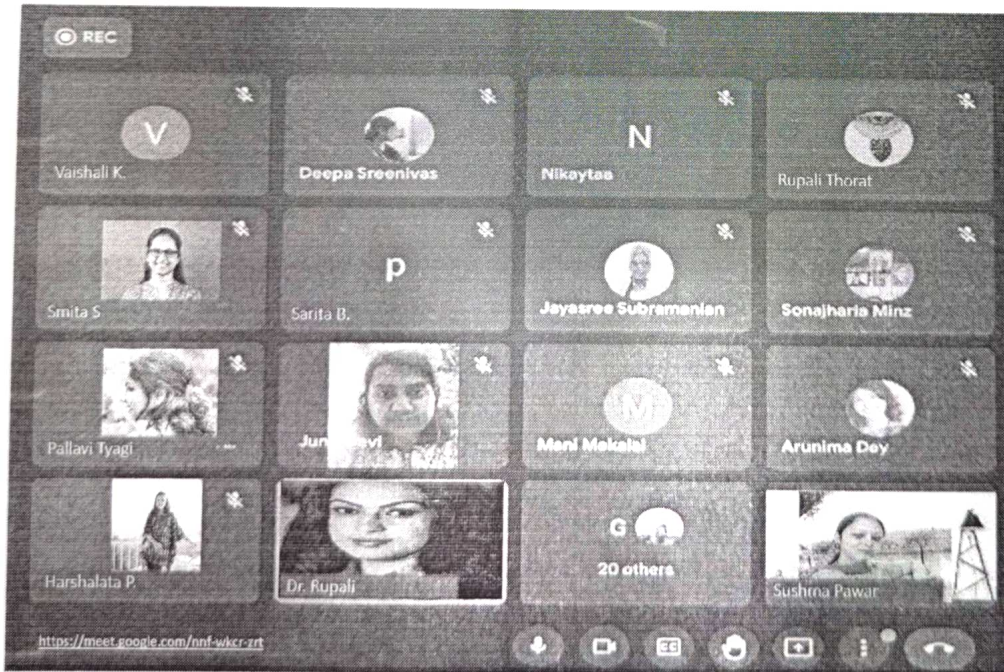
REC

V
Vaishali K.

Deepa Sreenivas

N
Nikaytaa

Rupali Thorat

Smita S

P
Sarita B.

Jayasree Subramanian

Sonajharia Minz

Pallavi Tyagi

Jun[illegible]avi

M
Mani Makalai

Arunima Dey

Harshalata P.

Dr. Rupali

G
20 others

Sushma Pawar

https://meet.google.com/nnf-wkcr-zrt